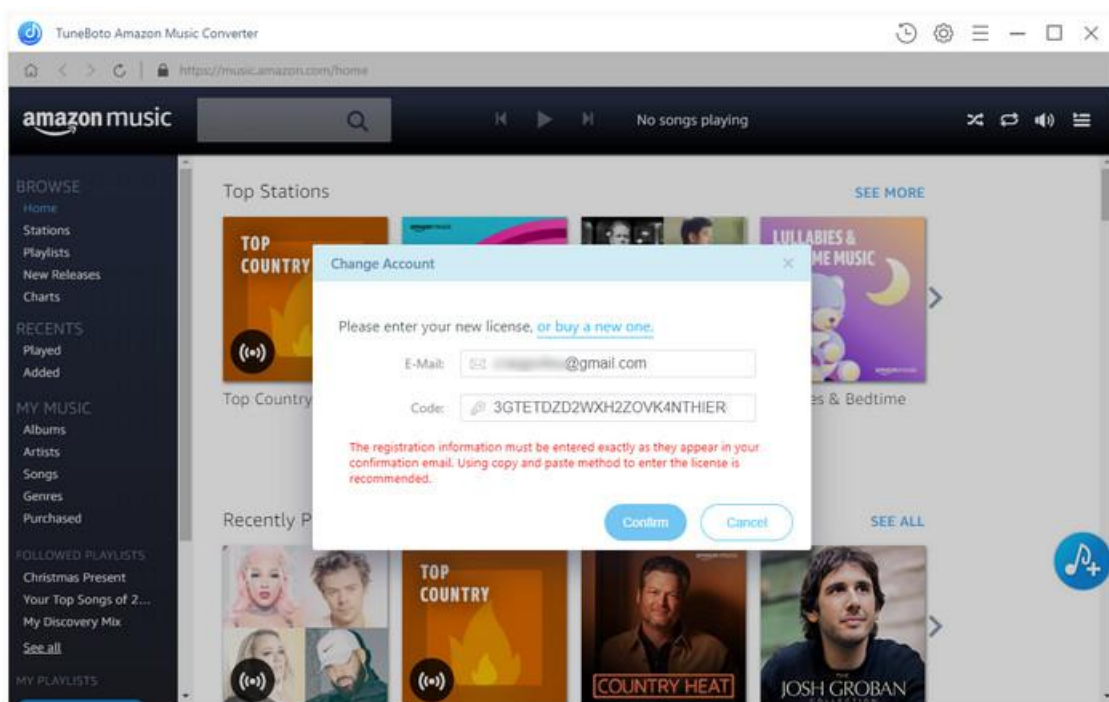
TuneBoto Amazon Music Converter

https://music.amazon.com/home

amazon music

No songs playing

BROWSE
Home
Stations
Playlists
New Releases
Charts

RECENTS
Played
Added

MY MUSIC
Albums
Artists
Songs
Genres
Purchased

FOLLOWED PLAYLISTS
Christmas Present
Your Top Songs of 2...
My Discovery Mix
See all

MY PLAYLISTS

Top Stations

SEE MORE

TOP COUNTRY

LULLABIES & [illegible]ME MUSIC

Top Country

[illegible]es & Bedtime

Recently P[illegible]

SEE ALL

TOP COUNTRY

COUNTRY HEAT

JOSH GROBAN

Change Account

Please enter your new license, or buy a new one.

E-Mail: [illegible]@gmail.com

Code: 3GTETDZD2WXH2ZOVK4NTHIER

The registration information must be entered exactly as they appear in your confirmation email. Using copy and paste method to enter the license is recommended.

Confirm

Cancel